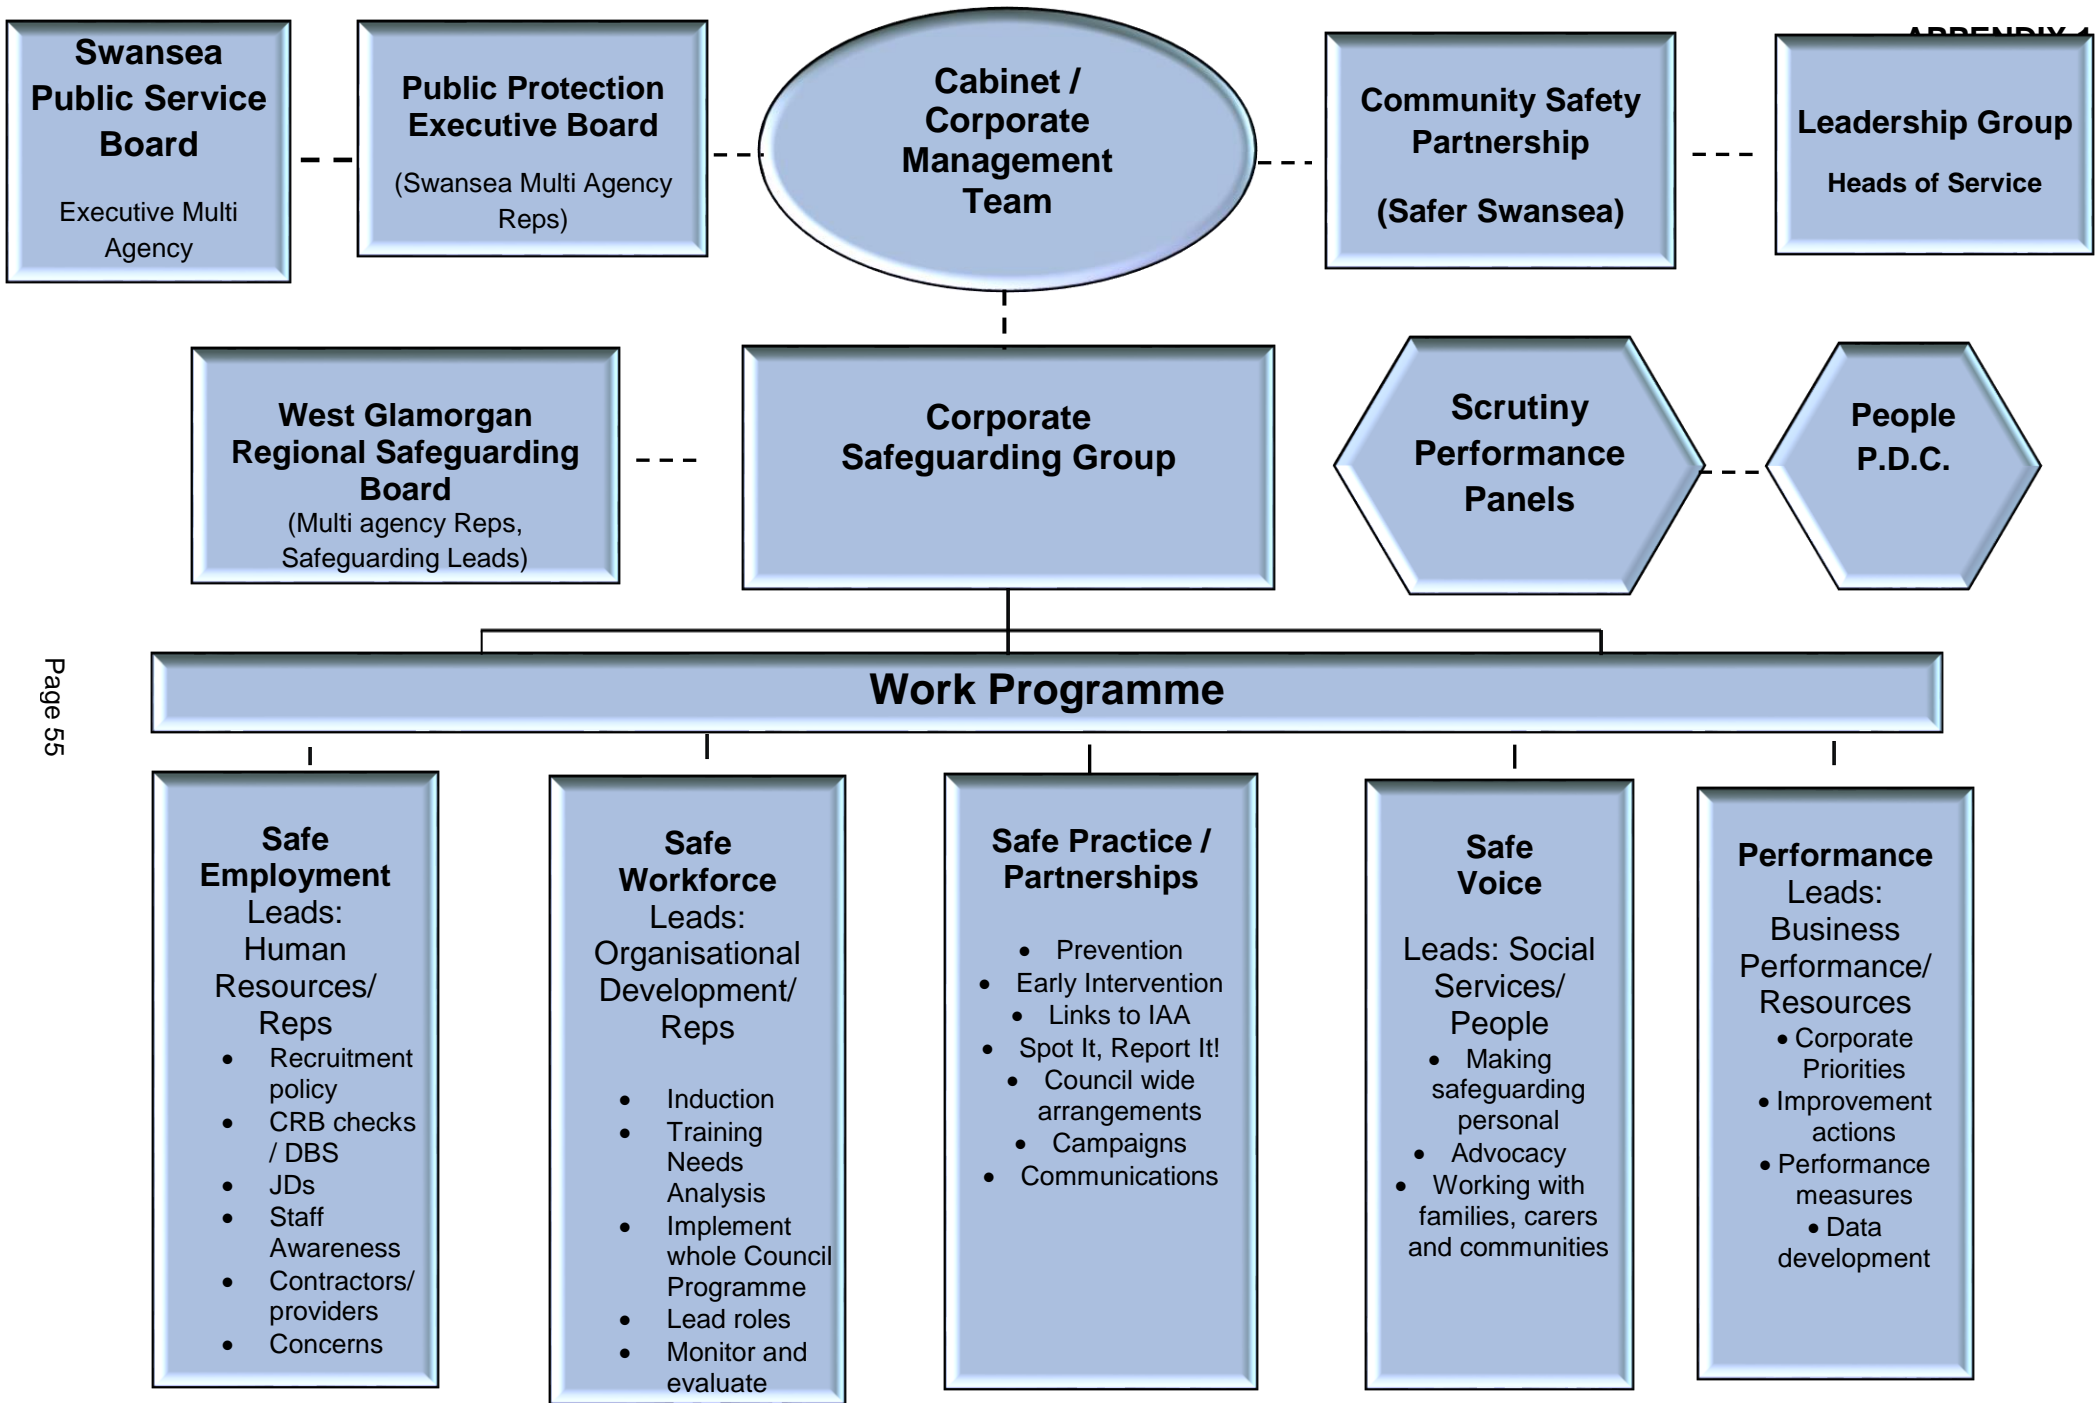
APPENDIX 1

Swansea Public Service Board

Executive Multi Agency

Public Protection Executive Board

(Swansea Multi Agency Reps)

Cabinet / Corporate Management Team

Community Safety Partnership

(Safer Swansea)

Leadership Group

Heads of Service

West Glamorgan Regional Safeguarding Board
(Multi agency Reps, Safeguarding Leads)

Corporate Safeguarding Group

Scrutiny Performance Panels

People P.D.C.

Page 55

Work Programme

Safe Employment
Leads: Human Resources/ Reps
- Recruitment policy
- CRB checks / DBS
- JDs
- Staff Awareness
- Contractors/ providers
- Concerns

Safe Workforce
Leads: Organisational Development/ Reps
- Induction
- Training Needs Analysis
- Implement whole Council Programme
- Lead roles
- Monitor and evaluate

Safe Practice / Partnerships
- Prevention
- Early Intervention
- Links to IAA
- Spot It, Report It!
- Council wide arrangements
- Campaigns
- Communications

Safe Voice
Leads: Social Services/ People
- Making safeguarding personal
- Advocacy
- Working with families, carers and communities

Performance
Leads: Business Performance/ Resources
- Corporate Priorities
- Improvement actions
- Performance measures
- Data development